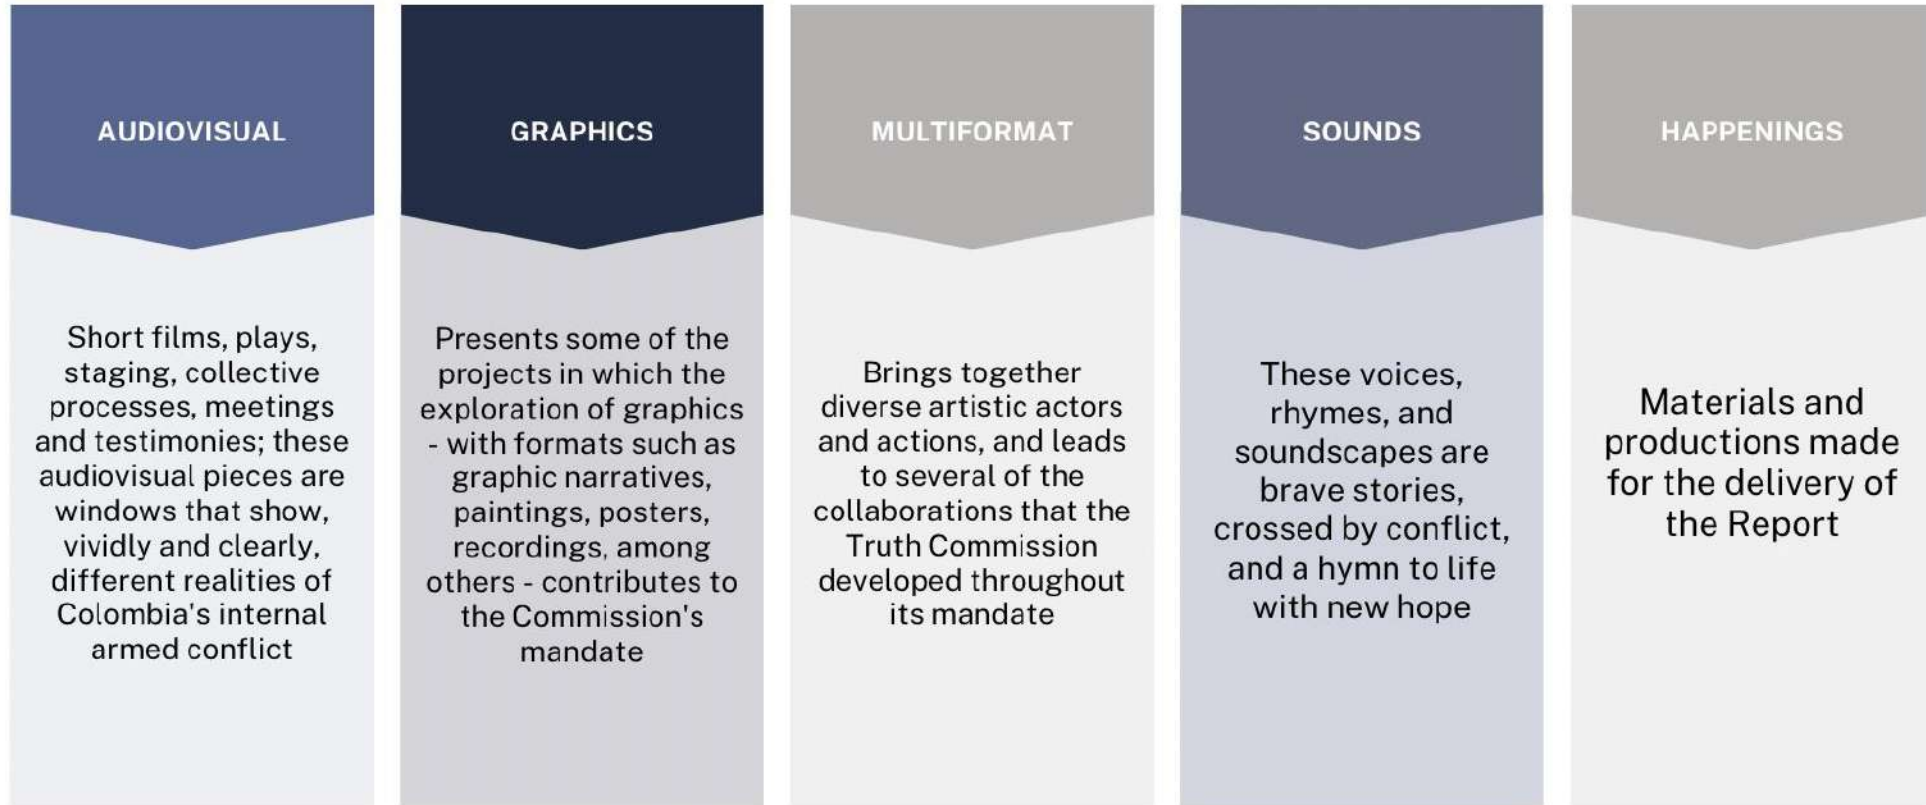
AUDIOVISUAL

Short films, plays, staging, collective processes, meetings and testimonies; these audiovisual pieces are windows that show, vividly and clearly, different realities of Colombia's internal armed conflict

GRAPHICS

Presents some of the projects in which the exploration of graphics - with formats such as graphic narratives, paintings, posters, recordings, among others - contributes to the Commission's mandate

MULTIFORMAT

Brings together diverse artistic actors and actions, and leads to several of the collaborations that the Truth Commission developed throughout its mandate

SOUNDS

These voices, rhymes, and soundscapes are brave stories, crossed by conflict, and a hymn to life with new hope

HAPPENINGS

Materials and productions made for the delivery of the Report